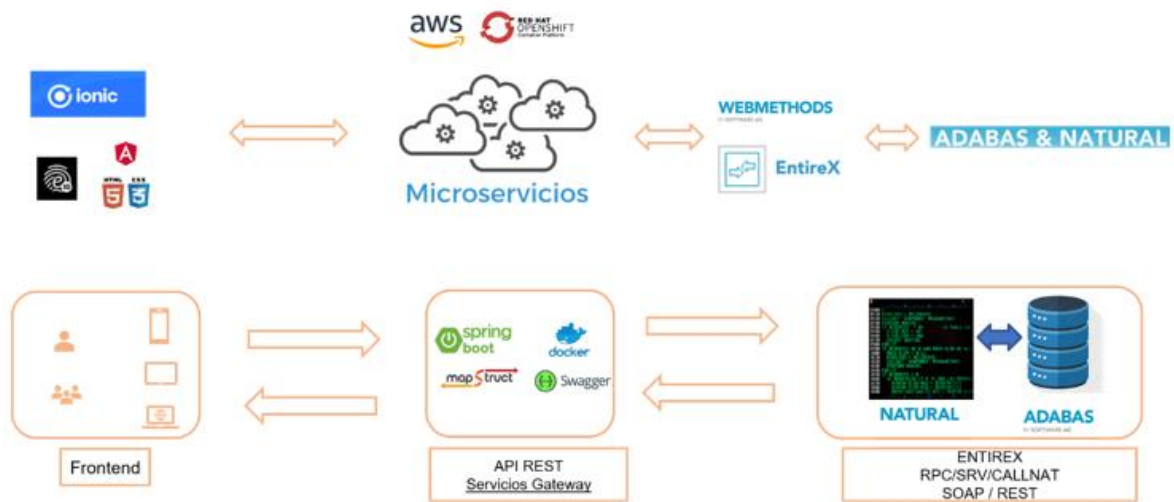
aws
RED HAT OPENSHIFT Container Platform

ionic

HTML CSS

Microservicios

WEBMETHODS

EntireX

ADABAS & NATURAL

spring boot
docker
mapStruct
Swagger

NATURAL
ADABAS

Frontend

API REST
Servicios Gateway

ENTIREX
RPC/SRV/CALLNAT
SOAP / REST